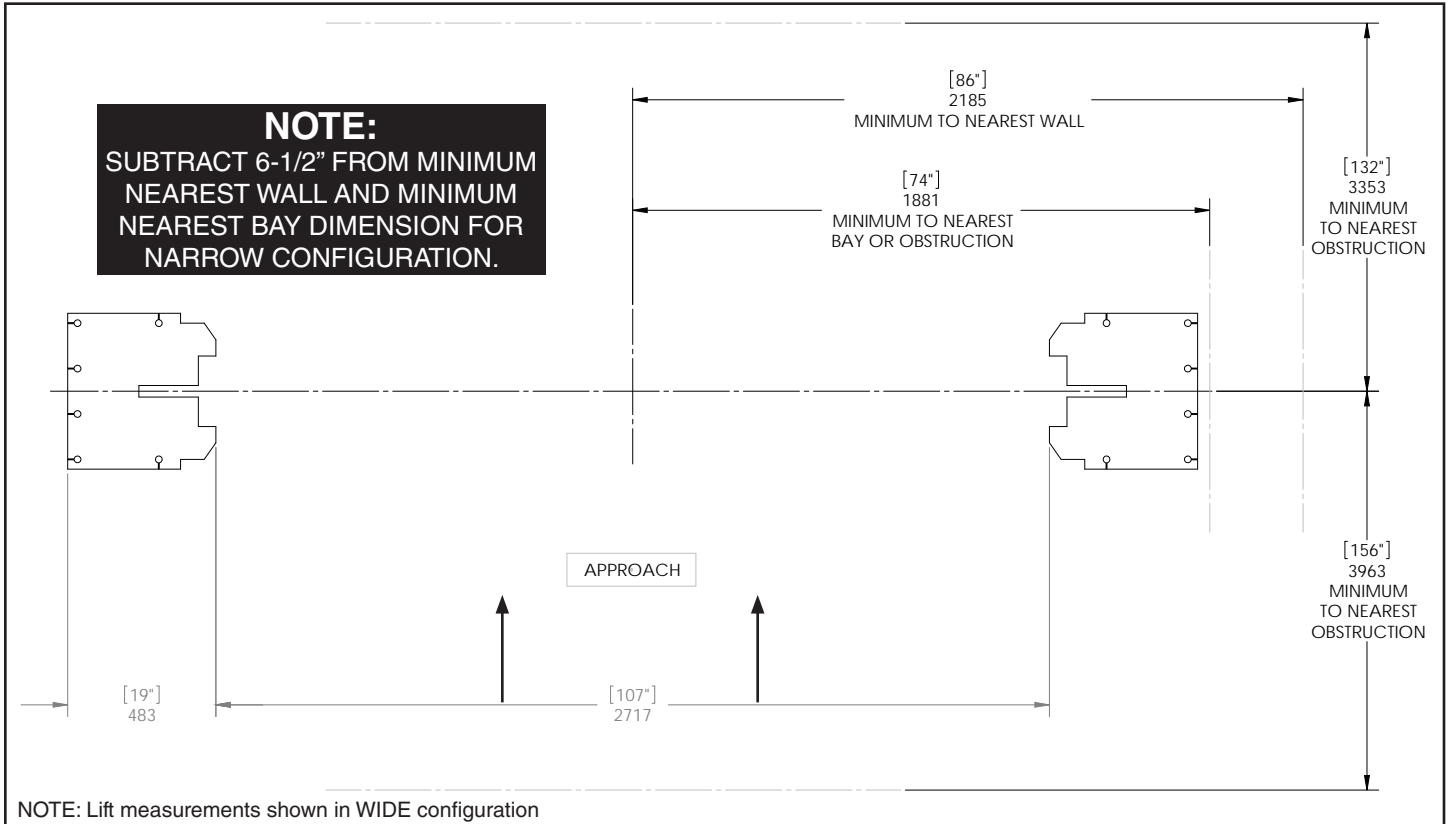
NOTE:
SUBTRACT 6-1/2” FROM MINIMUM NEAREST WALL AND MINIMUM NEAREST BAY DIMENSION FOR NARROW CONFIGURATION.

[86"]
2185
MINIMUM TO NEAREST WALL

[74"]
1881
MINIMUM TO NEAREST BAY OR OBSTRUCTION

[132"]
3353
MINIMUM TO NEAREST OBSTRUCTION

[156"]
3963
MINIMUM TO NEAREST OBSTRUCTION

APPROACH

[19"]
483

[107"]
2717

NOTE: Lift measurements shown in WIDE configuration